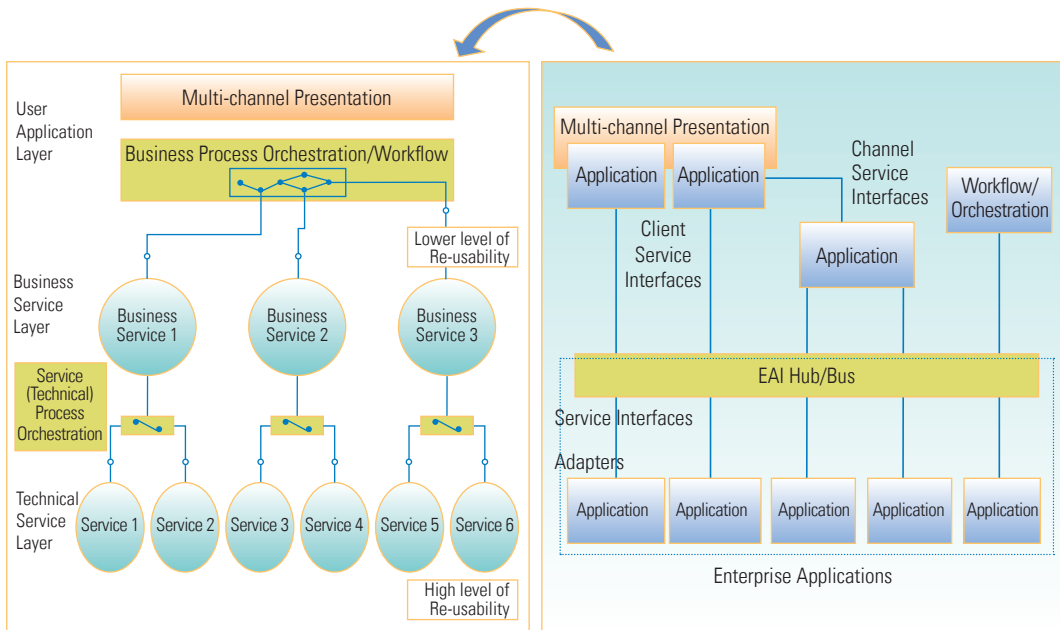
User Application Layer

Multi-channel Presentation

Business Process Orchestration/Workflow

Lower level of Re-usability

Business Service Layer

Business Service 1

Business Service 2

Business Service 3

Service (Technical) Process Orchestration

Technical Service Layer

Service 1

Service 2

Service 3

Service 4

Service 5

Service 6

High level of Re-usability

Multi-channel Presentation

Application

Application

Channel Service Interfaces

Workflow/ Orchestration

Client Service Interfaces

Application

EAI Hub/Bus

Service Interfaces

Adapters

Application

Application

Application

Application

Application

Enterprise Applications